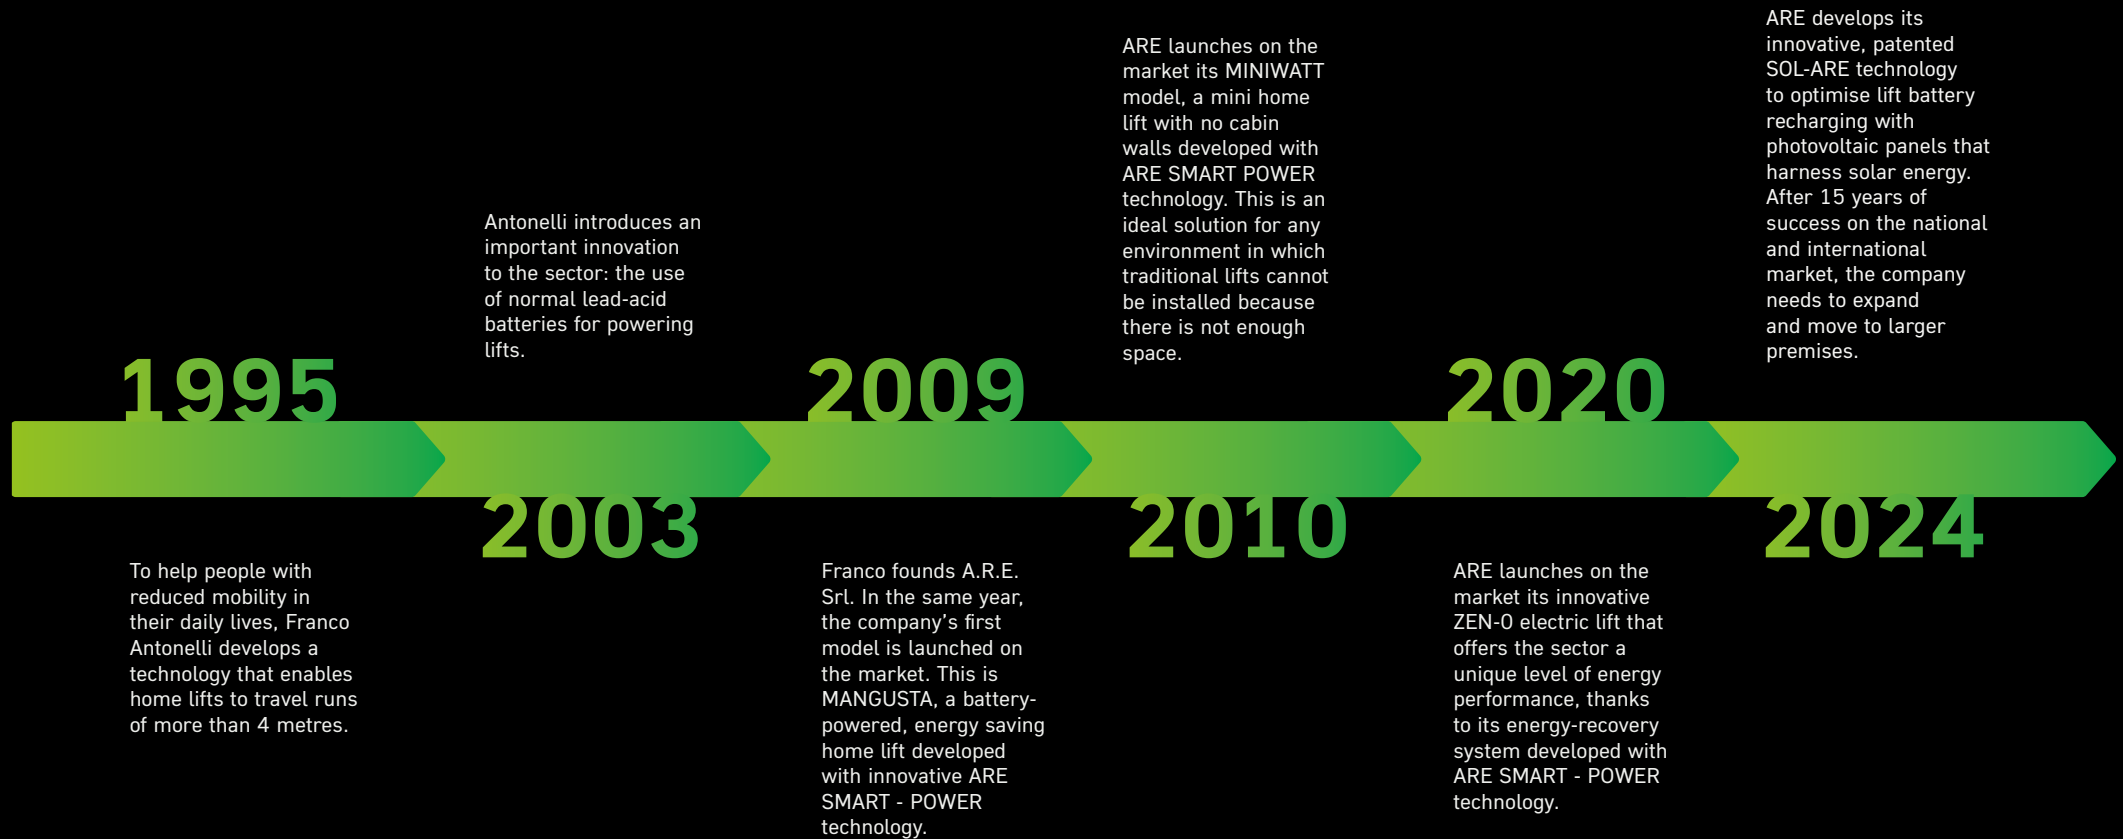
1995

To help people with reduced mobility in their daily lives, Franco Antonelli develops a technology that enables home lifts to travel runs of more than 4 metres.

Antonelli introduces an important innovation to the sector: the use of normal lead-acid batteries for powering lifts.

2003

2009

Franco founds A.R.E. Srl. In the same year, the company’s first model is launched on the market. This is MANGUSTA, a battery-powered, energy saving home lift developed with innovative ARE SMART - POWER technology.

ARE launches on the market its MINIWATT model, a mini home lift with no cabin walls developed with ARE SMART POWER technology. This is an ideal solution for any environment in which traditional lifts cannot be installed because there is not enough space.

2010

2020

ARE launches on the market its innovative ZEN-0 electric lift that offers the sector a unique level of energy performance, thanks to its energy-recovery system developed with ARE SMART - POWER technology.

ARE develops its innovative, patented SOL-ARE technology to optimise lift battery recharging with photovoltaic panels that harness solar energy. After 15 years of success on the national and international market, the company needs to expand and move to larger premises.

2024